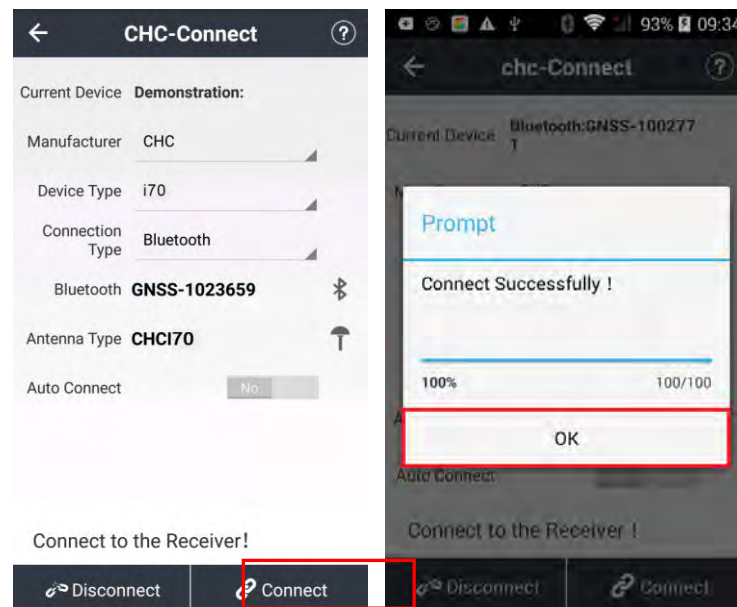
CHC-Connect

Current Device Demonstration:

Manufacturer CHC

Device Type i70

Connection Type Bluetooth

Bluetooth GNSS-1023659

Antenna Type CHCI70

Auto Connect No

Connect to the Receiver!

Disconnect

Connect

93% 09:34

chc-Connect

Current Device Bluetooth:GNSS-1002771

Prompt

Connect Successfully !

100%

100/100

OK

Auto Connect

Connect to the Receiver !

Disconnect

Connect